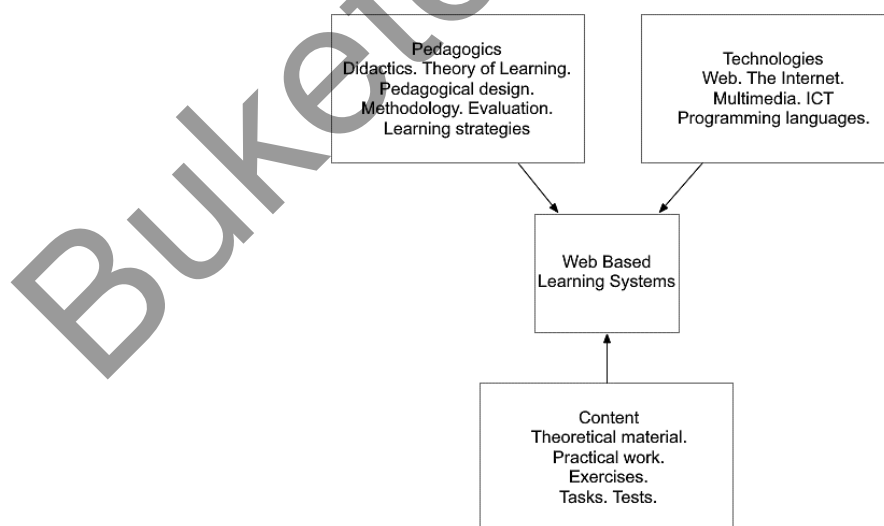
Buketov

Pedagogics
Didactics. Theory of Learning.
Pedagogical design.
Methodology. Evaluation.
Learning strategies

Technologies
Web. The Internet.
Multimedia. ICT
Programming languages.

Web Based
Learning Systems

Content
Theoretical material.
Practical work.
Exercises.
Tasks. Tests.